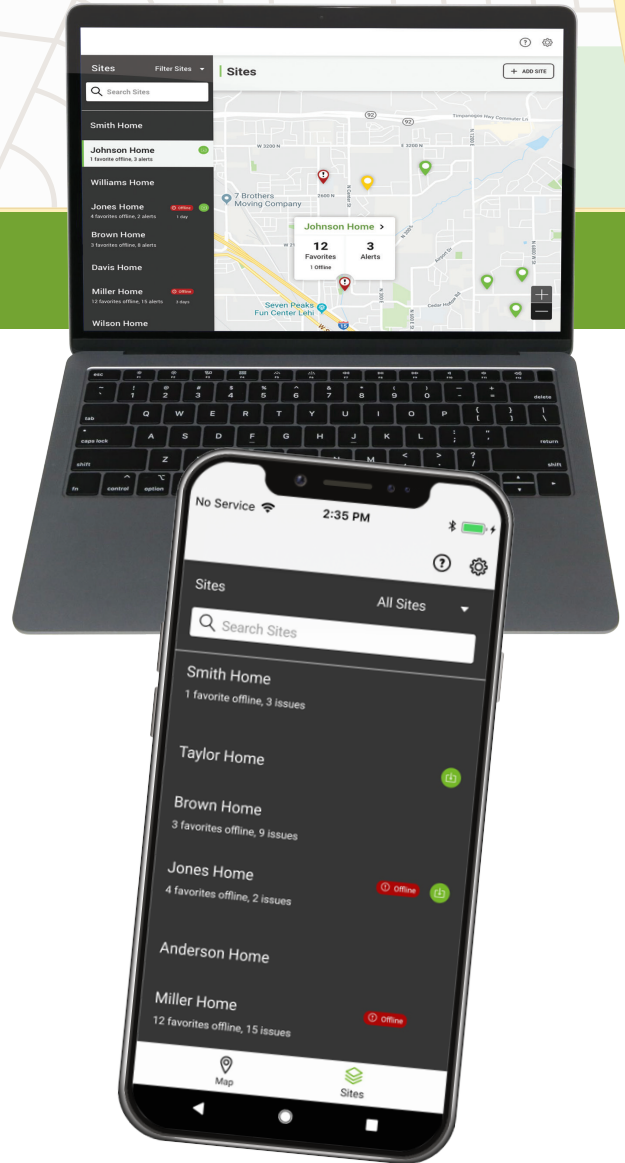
Sites
Filter Sites
Search Sites
Smith Home
Johnson Home
1 favorite offline, 3 alerts
Williams Home
Jones Home
4 favorites offline, 2 alerts
Offline
1 day
Brown Home
3 favorites offline, 8 alerts
Davis Home
Miller Home
12 favorites offline, 15 alerts
Offline
3 days
Wilson Home

Sites
+ ADD SITE
92
Timpanogos Hwy Commuter Ln
W 3200 N
7 Brothers Moving Company
Johnson Home >
12
Favorites
1 Offline
3
Alerts
Seven Peaks Fun Center Lehi
Center Hollow Rd
15

esc
~ `
! 1
@ 2
# 3
$ 4
% 5
^ 6
& 7
* 8
( 9
) 0
_ -
+ =
delete
tab
Q
W
E
R
T
Y
U
I
O
P
{ [
} ]
| \
caps lock
A
S
D
F
G
H
J
K
L
: ;
" '
return
shift
Z
M
< ,
> .
? /
shift
fn
control
option

No Service
2:35 PM
Sites
All Sites
Search Sites
Smith Home
1 favorite offline, 3 issues
Taylor Home
Brown Home
3 favorites offline, 9 issues
Jones Home
4 favorites offline, 2 issues
Offline
Anderson Home
Miller Home
12 favorites offline, 15 issues
Offline
Map
Sites